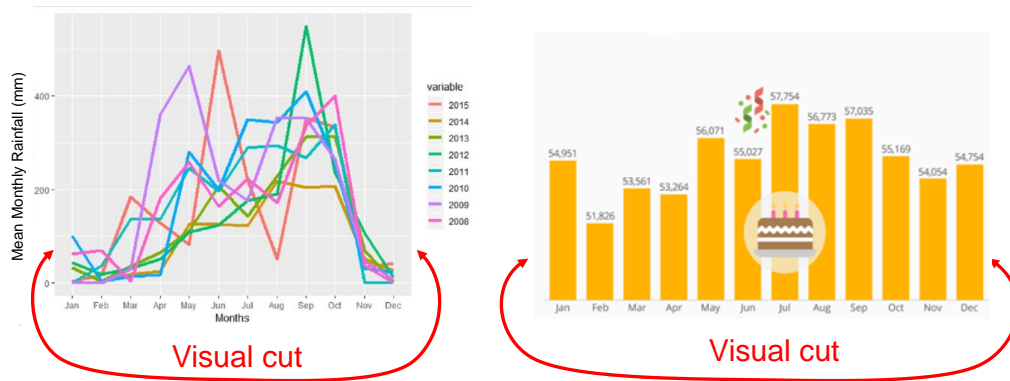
Mean Monthly Rainfall (mm)

400

200

0

Jan Feb Mar Apr May Jun Jul Aug Sep Oct Nov Dec

Months

variable

2015

2014

2013

2012

2011

2010

2009

2008

Visual cut

54,951 51,826 53,561 53,264 56,071 55,027 57,754 56,773 57,035 55,169 54,054 54,754

Jan Feb Mar Apr May Jun Jul Aug Sep Oct Nov Dec

Visual cut